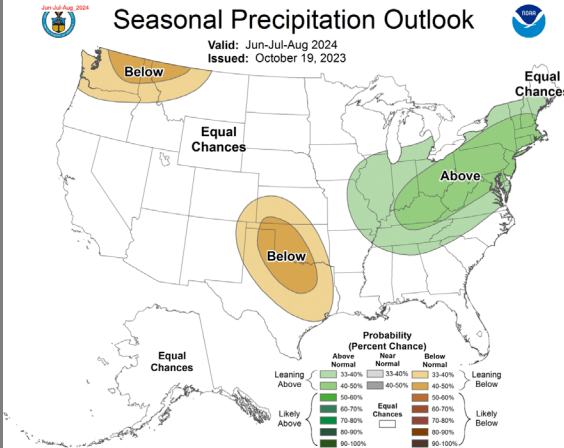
Jun-Jul-Aug_2024

Seasonal Precipitation Outlook

Valid: Jun-Jul-Aug 2024
Issued: October 19, 2023

Below

Equal Chances

Equal Chances

Above

Below

Equal Chances

Probability
(Percent Chance)

| | Above Normal | Near Normal | Below Normal | |
|---|---|---|---|---|
| Leaning Above | 33-40% | 33-40% | 33-40% | Leaning Below |
| | 40-50% | 40-50% | 40-50% | |
| Likely Above | 50-60% | | 50-60% | Likely Below |
| | 60-70% | Equal Chances | 60-70% | |
| | 70-80% | | 70-80% | |
| | 80-90% | | 80-90% | |
| | 90-100% | | 90-100% | |